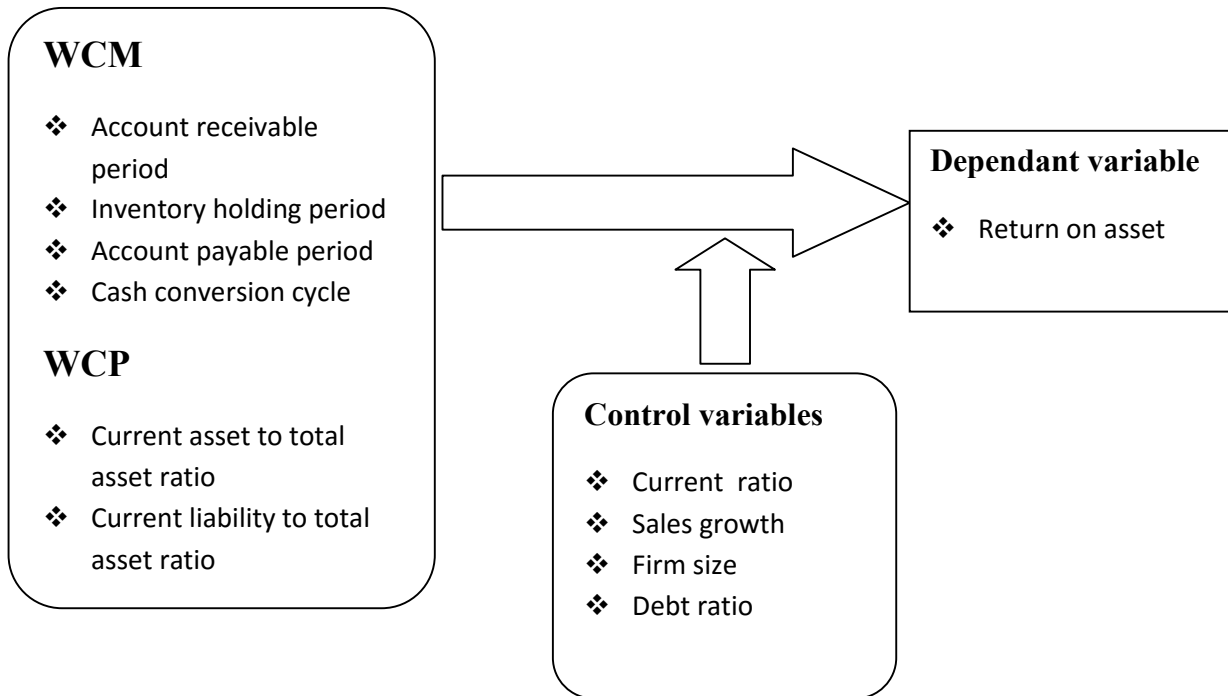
WCM

❖ Account receivable period
❖ Inventory holding period
❖ Account payable period
❖ Cash conversion cycle

WCP

❖ Current asset to total asset ratio
❖ Current liability to total asset ratio

Dependant variable

❖ Return on asset

Control variables

❖ Current ratio
❖ Sales growth
❖ Firm size
❖ Debt ratio